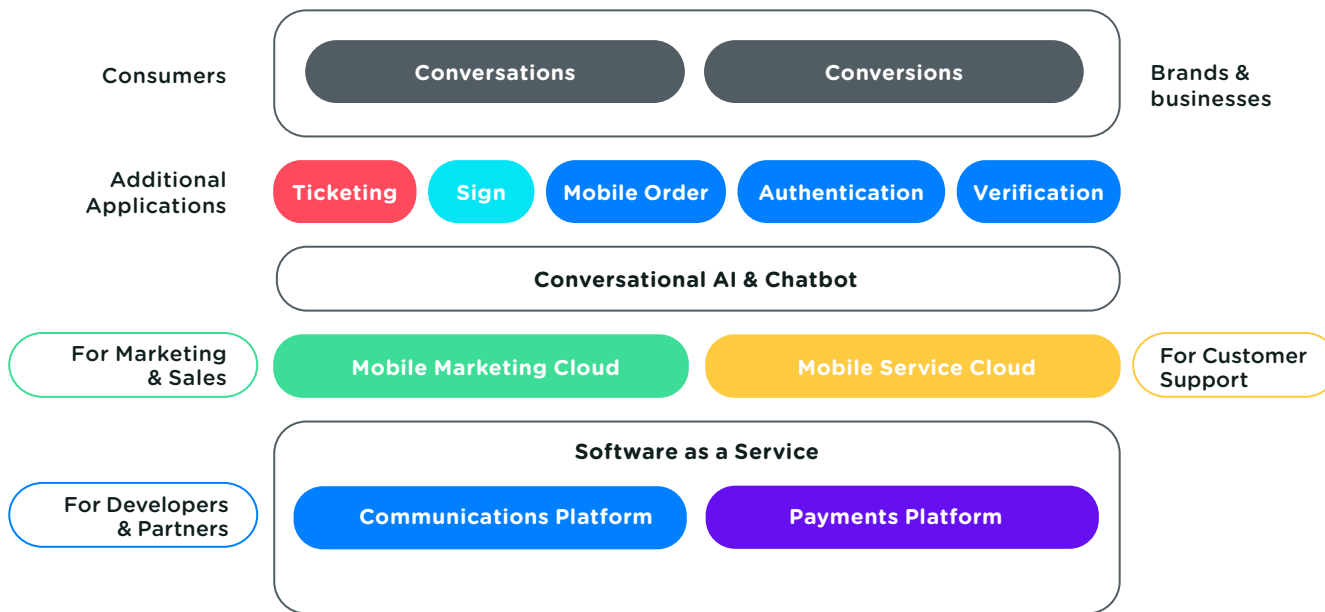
Consumers

Conversations

Conversions

Brands & businesses

Additional Applications

Ticketing

Sign

Mobile Order

Authentication

Verification

Conversational AI & Chatbot

For Marketing & Sales

Mobile Marketing Cloud

Mobile Service Cloud

For Customer Support

Software as a Service

For Developers & Partners

Communications Platform

Payments Platform